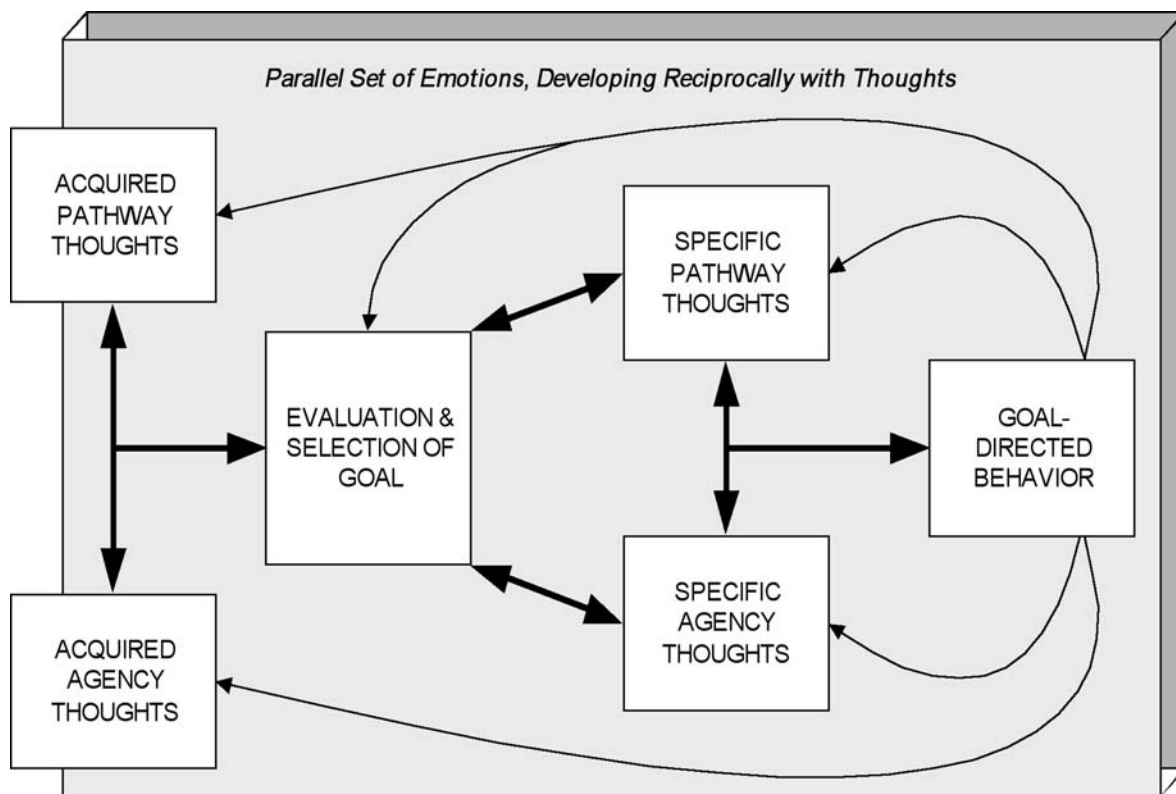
Parallel Set of Emotions, Developing Reciprocally with Thoughts

ACQUIRED PATHWAY THOUGHTS

SPECIFIC PATHWAY THOUGHTS

EVALUATION & SELECTION OF GOAL

GOAL-DIRECTED BEHAVIOR

SPECIFIC AGENCY THOUGHTS

ACQUIRED AGENCY THOUGHTS